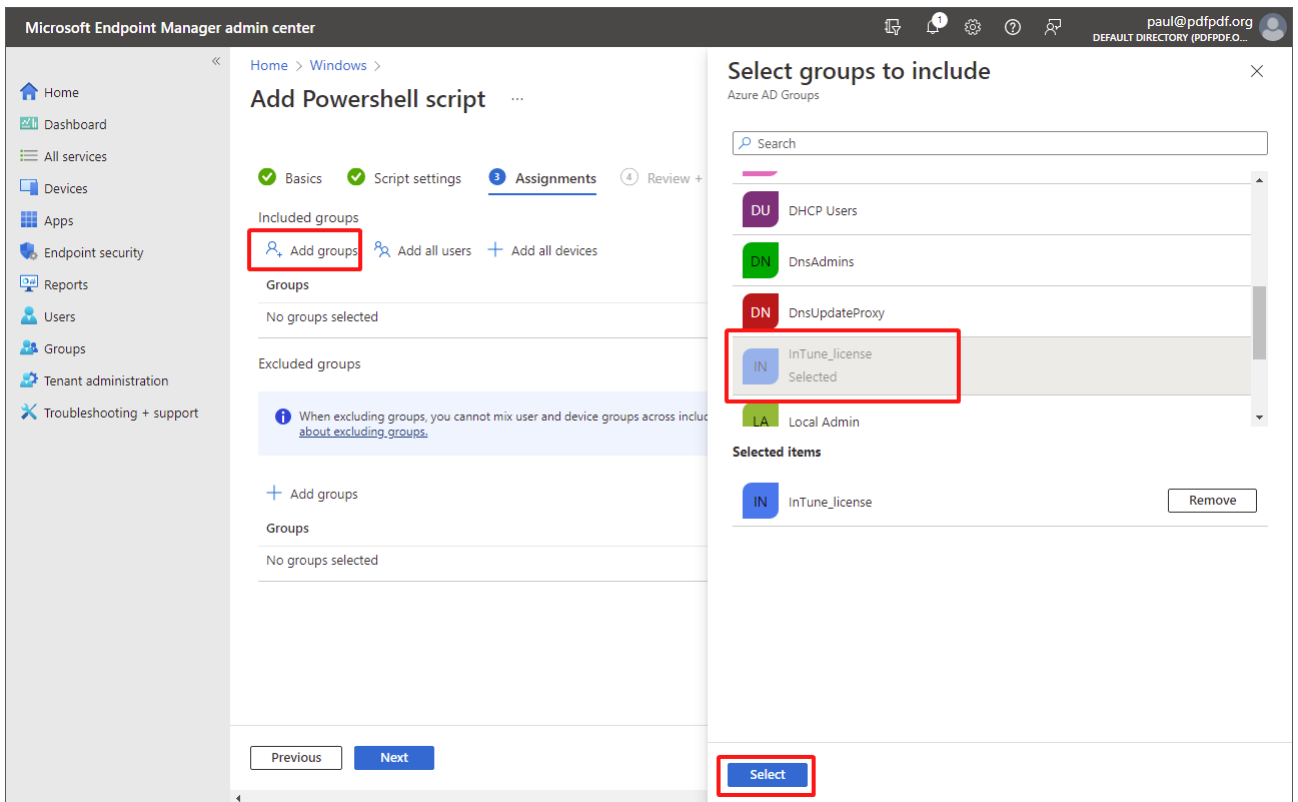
Microsoft Endpoint Manager admin center

1

paul@pdfpdf.org
DEFAULT DIRECTORY (PDFPDF.O...

«

Home
Dashboard
All services
Devices
Apps
Endpoint security
Reports
Users
Groups
Tenant administration
Troubleshooting + support

Home > Windows >

Add Powershell script ...

Basics
Script settings
3 Assignments
4 Review +

Included groups

Add groups
Add all users
Add all devices

Groups

No groups selected

Excluded groups

When excluding groups, you cannot mix user and device groups across incluc
about excluding groups.

Add groups

Groups

No groups selected

Previous
Next

Select groups to include
Azure AD Groups

Search

DU DHCP Users
DN DnsAdmins
DN DnsUpdateProxy
IN InTune_license
Selected
LA Local Admin

Selected items

IN InTune_license
Remove

Select